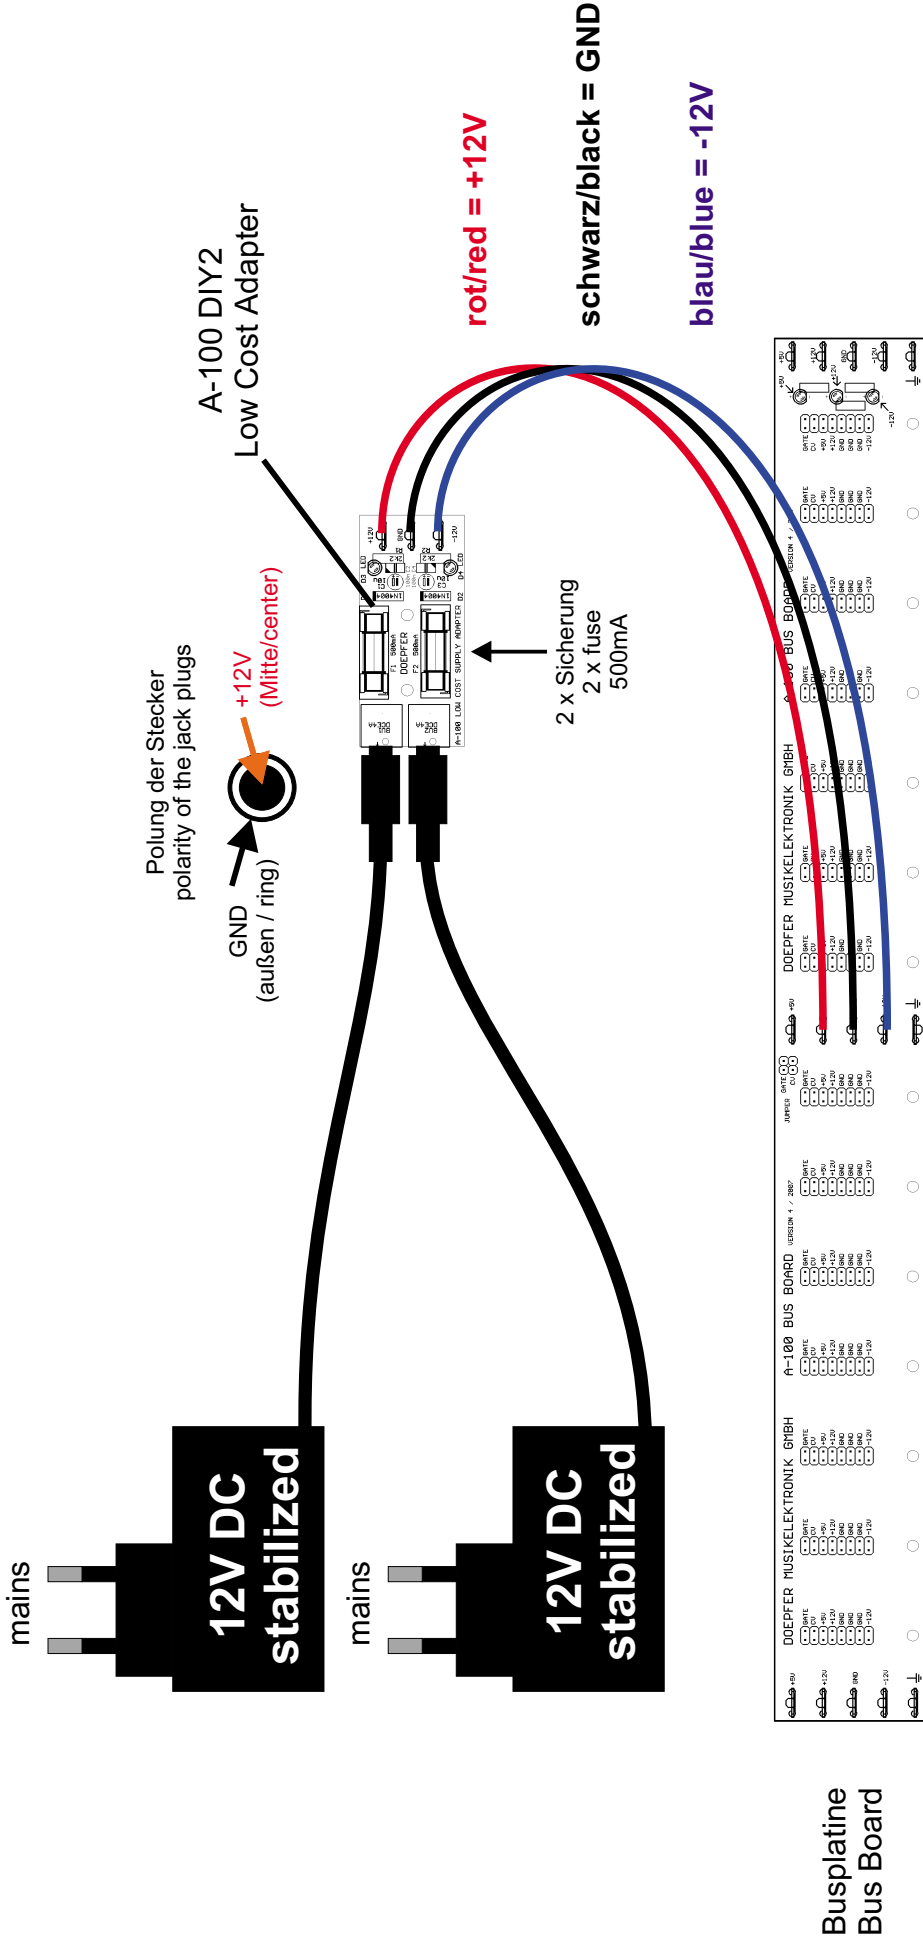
schwarz/black = GND

blau/blue = -12V

rot/red = +12V

A-100 DIY2
Low Cost Adapter

Polung der Stecker
polarity of the jack plugs

+12V
(Mitte/center)

GND
(außen / ring)

2 x Sicherung
2 x fuse
500mA

A-100 LOW COST SUPPLY ADAPTER
DOEPFER
F1 500mA
F2 500mA
1N4001
1N4001
+12V
GND
-12V
D3 LED
D4 LED
BU1
BU2

mains

12V DC
stabilized

mains

12V DC
stabilized

DOEPFER MUSIKELEKTRONIK GMBH A-100 BUS BOARD VERSION 4 / 2007

JUMPER
GATE
CV
+5V
+12V
GND
-12V

DOEPFER MUSIKELEKTRONIK GMBH A-100 BUS BOARD VERSION 4 / 2007

Busplatine
Bus Board